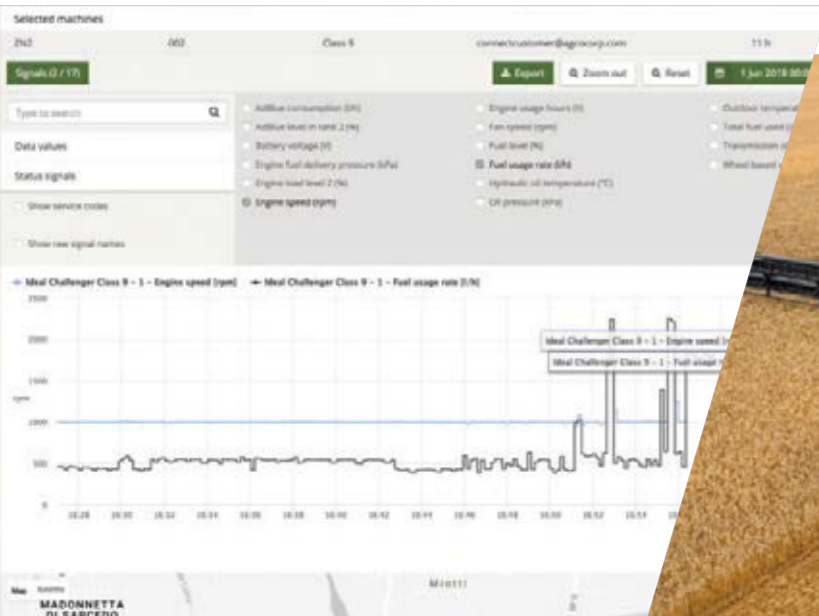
Selected machines

2N2 | 002 | Class 5 | connectcustomer@agrocorp.com | 11 h

Signals (2 / 17)

Export | Zoom out | Reset | 1 Jun 2018 00:0

Type to search

Data values

Status signals

Show service codes

Show raw signal names

AdBlue consumption (l/h)
AdBlue level in tank 2 (%)
Battery voltage (V)
Engine fuel delivery pressure (kPa)
Engine load level 2 (%)
Engine speed (rpm)

Engine usage hours (h)
Fan speed (rpm)
Fuel level (%)
Fuel usage rate (l/h)
Hydraulic oil temperature (°C)
Oil pressure (kPa)

Outdoor temperat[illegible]
Total fuel used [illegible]
Transmission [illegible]
Wheel based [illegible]

Ideal Challenger Class 9 – 1 – Engine speed [rpm] — Ideal Challenger Class 9 – 1 – Fuel usage rate [l/h]

2500
2000
1500
rpm
1000
500
0

16:28 16:30 16:32 16:34 16:36 16:38 16:40 16:42 16:44 16:46 16:48 16:50 16:52 16:54

Ideal Challenger Class 9 – 1 – Engine speed [r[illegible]
Ideal Challenger Class 9 – 1 – Fuel usage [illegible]

Map Satellite

MADONNETTA
DI SARCEDO

Mintti